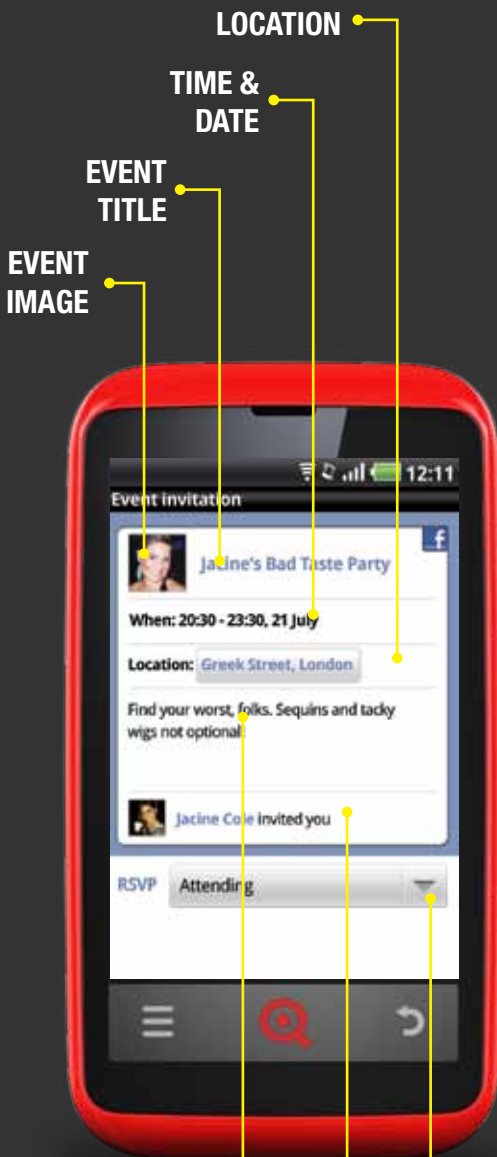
LOCATION

TIME & DATE

EVENT TITLE

EVENT IMAGE

12:11

Event invitation

f

Jacine's Bad Taste Party

When: 20:30 - 23:30, 21 July

Location: Greek Street, London

Find your worst, folks. Sequins and tacky wigs not optional.

Jacine Cole invited you

RSVP Attending